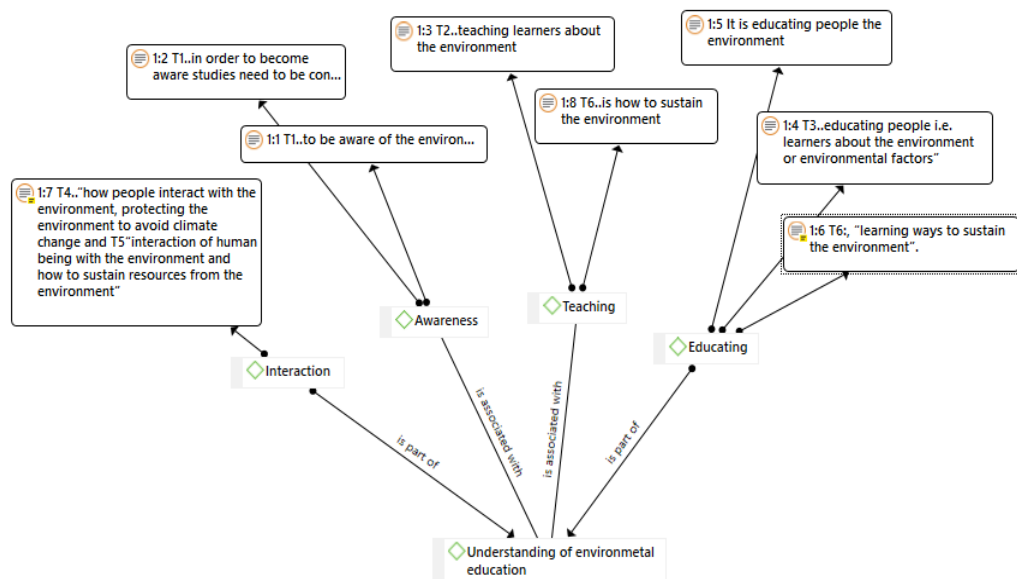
1:3 T2..teaching learners about the environment

1:5 It is educating people the environment

1:2 T1..in order to become aware studies need to be con...

1:8 T6..is how to sustain the environment

1:1 T1..to be aware of the environ...

1:4 T3..educating people i.e. learners about the environment or environmental factors"

1:7 T4.."how people interact with the environment, protecting the environment to avoid climate change and T5"interaction of human being with the environment and how to sustain resources from the environment"

1:6 T6:, "learning ways to sustain the environment".

Awareness

Teaching

Educating

Interaction

is part of

is associated with

is associated with

is part of

Understanding of environmetal education